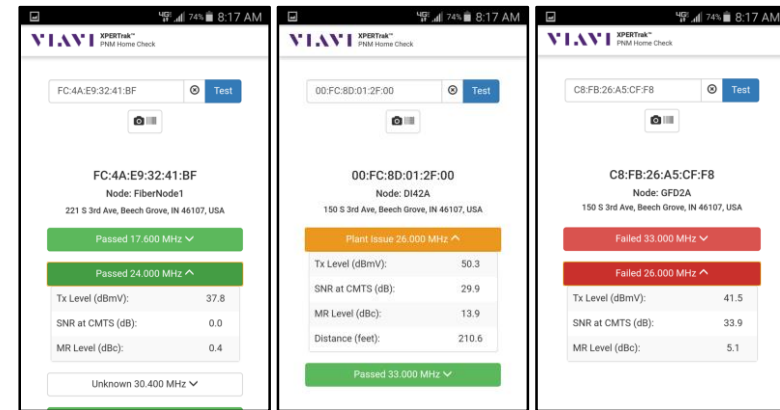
74% 8:17 AM

VIAVI XPERTrak™ PNM Home Check

FC:4A:E9:32:41:BF

Test

FC:4A:E9:32:41:BF

Node: FiberNode1

221 S 3rd Ave, Beech Grove, IN 46107, USA

Passed 17.600 MHz

Passed 24.000 MHz

| | |
|---|---|
| Tx Level (dBmV): | 37.8 |
| SNR at CMTS (dB): | 0.0 |
| MR Level (dBc): | 0.4 |

Unknown 30.400 MHz

74% 8:17 AM

VIAVI XPERTrak™ PNM Home Check

00:FC:8D:01:2F:00

Test

00:FC:8D:01:2F:00

Node: DI42A

150 S 3rd Ave, Beech Grove, IN 46107, USA

Plant Issue 26.000 MHz

| | |
|---|---|
| Tx Level (dBmV): | 50.3 |
| SNR at CMTS (dB): | 29.9 |
| MR Level (dBc): | 13.9 |
| Distance (feet): | 210.6 |

Passed 33.000 MHz

74% 8:17 AM

VIAVI XPERTrak™ PNM Home Check

C8:FB:26:A5:CF:F8

Test

C8:FB:26:A5:CF:F8

Node: GFD2A

150 S 3rd Ave, Beech Grove, IN 46107, USA

Failed 33.000 MHz

Failed 26.000 MHz

| | |
|---|---|
| Tx Level (dBmV): | 41.5 |
| SNR at CMTS (dB): | 33.9 |
| MR Level (dBc): | 5.1 |